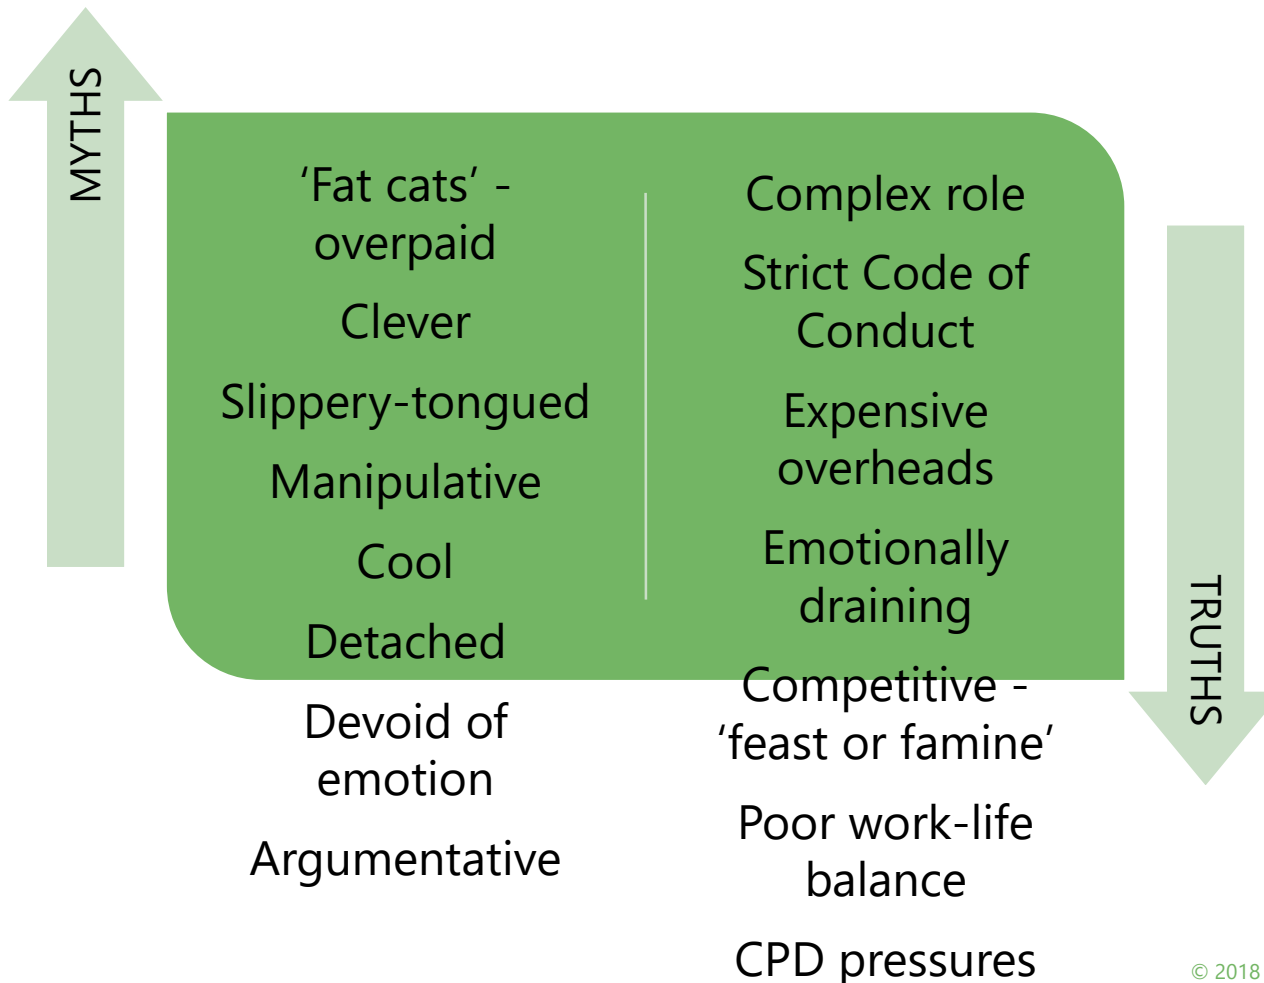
MYTHS

‘Fat cats’ - overpaid

Clever

Slippery-tongued

Manipulative

Cool

Detached

Devoid of emotion

Argumentative

Complex role

Strict Code of Conduct

Expensive overheads

Emotionally draining

Competitive - ‘feast or famine’

Poor work-life balance

CPD pressures

TRUTHS

© 2018